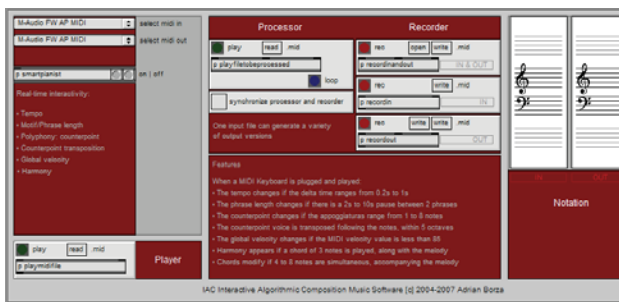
M-Audio FW AP MIDI select midi in
M-Audio FW AP MIDI select midi out
p smartpianist on | off

Real-time interactivity:

- Tempo
- Motif/Phrase length
- Polyphony: counterpoint
- Counterpoint transposition
- Global velocity
- Harmony

play read .mid
p playmidifile
Player

Processor
play read .mid
p play/filetobeprocessed
loop
synchronize processor and recorder
One input file can generate a variety of output versions

Recorder
rec open write .mid
p recordinandout IN & OUT
rec write .mid
p recordin IN
rec write write .mid
p recordout OUT

Features
When a MIDI Keyboard is plugged and played:
- The tempo changes if the delta time ranges from 0.2s to 1s
- The phrase length changes if there is a 2s to 10s pause between 2 phrases
- The counterpoint changes if the appoggiaturas range from 1 to 8 notes
- The counterpoint voice is transposed following the notes, within 5 octaves
- The global velocity changes if the MIDI velocity value is less than 85
- Harmony appears if a chord of 3 notes is played, along with the melody
- Chords modify if 4 to 8 notes are simultaneous, accompanying the melody

IN OUT
Notation

IAC Interactive Algorithmic Composition Music Software (c) 2004-2007 Adrian Borza